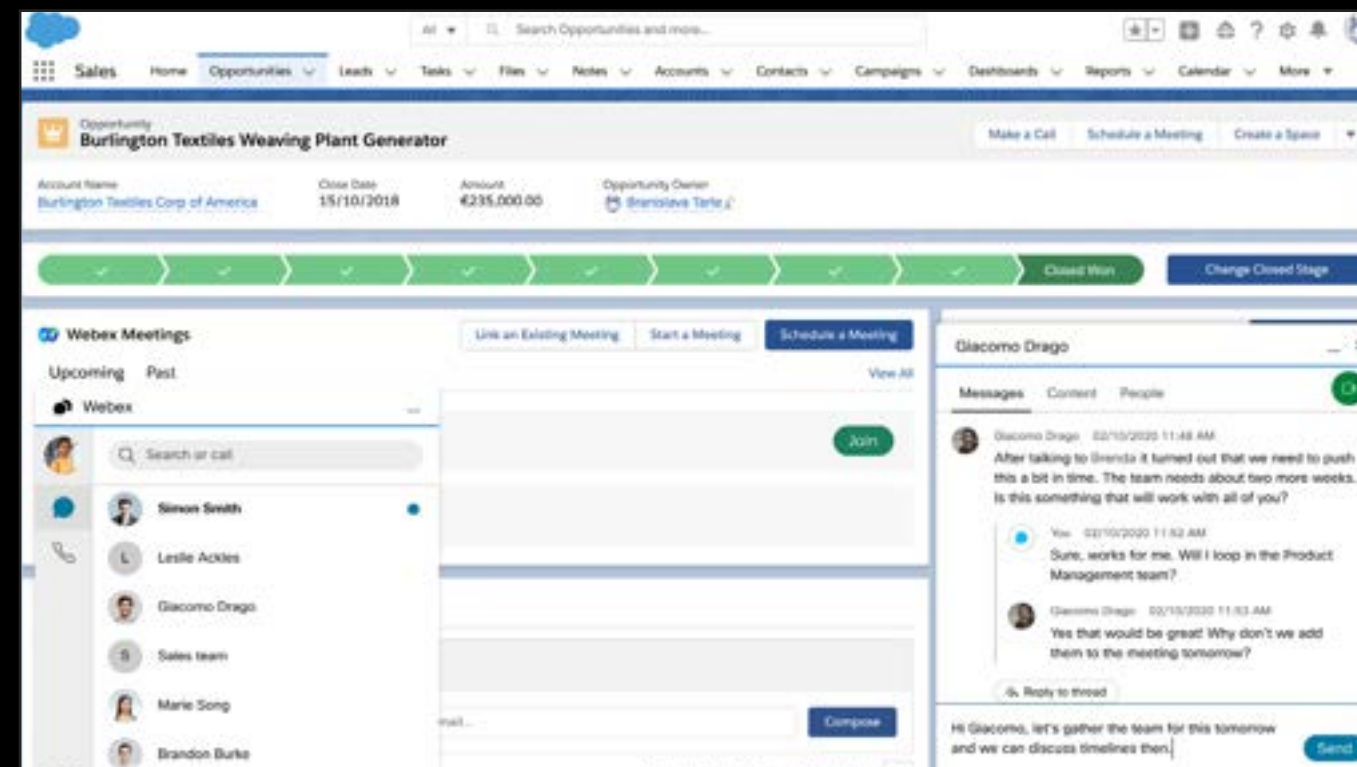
All ▾ Search Opportunities and more...

Sales Home Opportunities Leads Tasks Files Notes Accounts Contacts Campaigns Dashboards Reports Calendar More ▾

Opportunity
Burlington Textiles Weaving Plant Generator

Make a Call Schedule a Meeting Create a Space

Account Name
Burlington Textiles Corp of America

Close Date
15/10/2018

Amount
€235,000.00

Opportunity Owner
Branislava Terle

Closed Won

Change Closed Stage

Webex Meetings

Link an Existing Meeting Start a Meeting Schedule a Meeting

Upcoming Past

View All

Webex

Search or call

Join

Simon Smith

Leslie Ackles

Giacomo Drago

Sales team

Marie Song

Brandon Burke

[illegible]mail...

Compose

Giacomo Drago

Messages Content People

Giacomo Drago 02/10/2020 11:48 AM
After talking to Brenda it turned out that we need to push this a bit in time. The team needs about two more weeks. Is this something that will work with all of you?

You 02/10/2020 11:52 AM
Sure, works for me. Will I loop in the Product Management team?

Giacomo Drago 02/10/2020 11:53 AM
Yes that would be great! Why don't we add them to the meeting tomorrow?

Reply to thread

Hi Giacomo, let's gather the team for this tomorrow and we can discuss timelines then.

Send